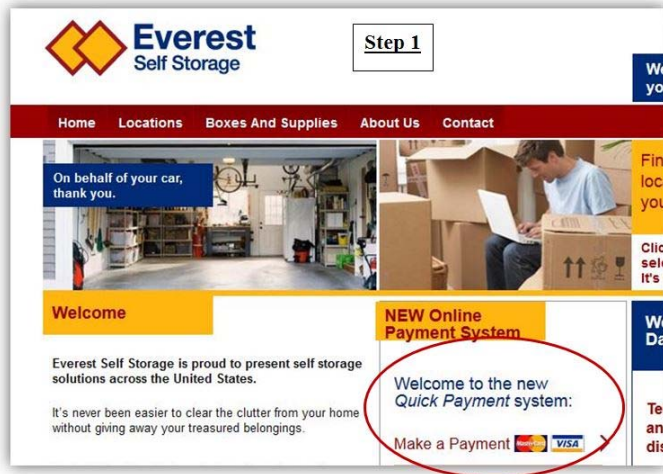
Everest Self Storage

Step 1

We yo

Home Locations Boxes And Supplies About Us Contact

On behalf of your car, thank you.

Fin loc you

Clic sele It's

Welcome

NEW Online Payment System

We Da

Everest Self Storage is proud to present self storage solutions across the United States.

It's never been easier to clear the clutter from your home without giving away your treasured belongings.

Welcome to the new *Quick Payment* system:

Make a Payment MasterCard VISA

Te an dis